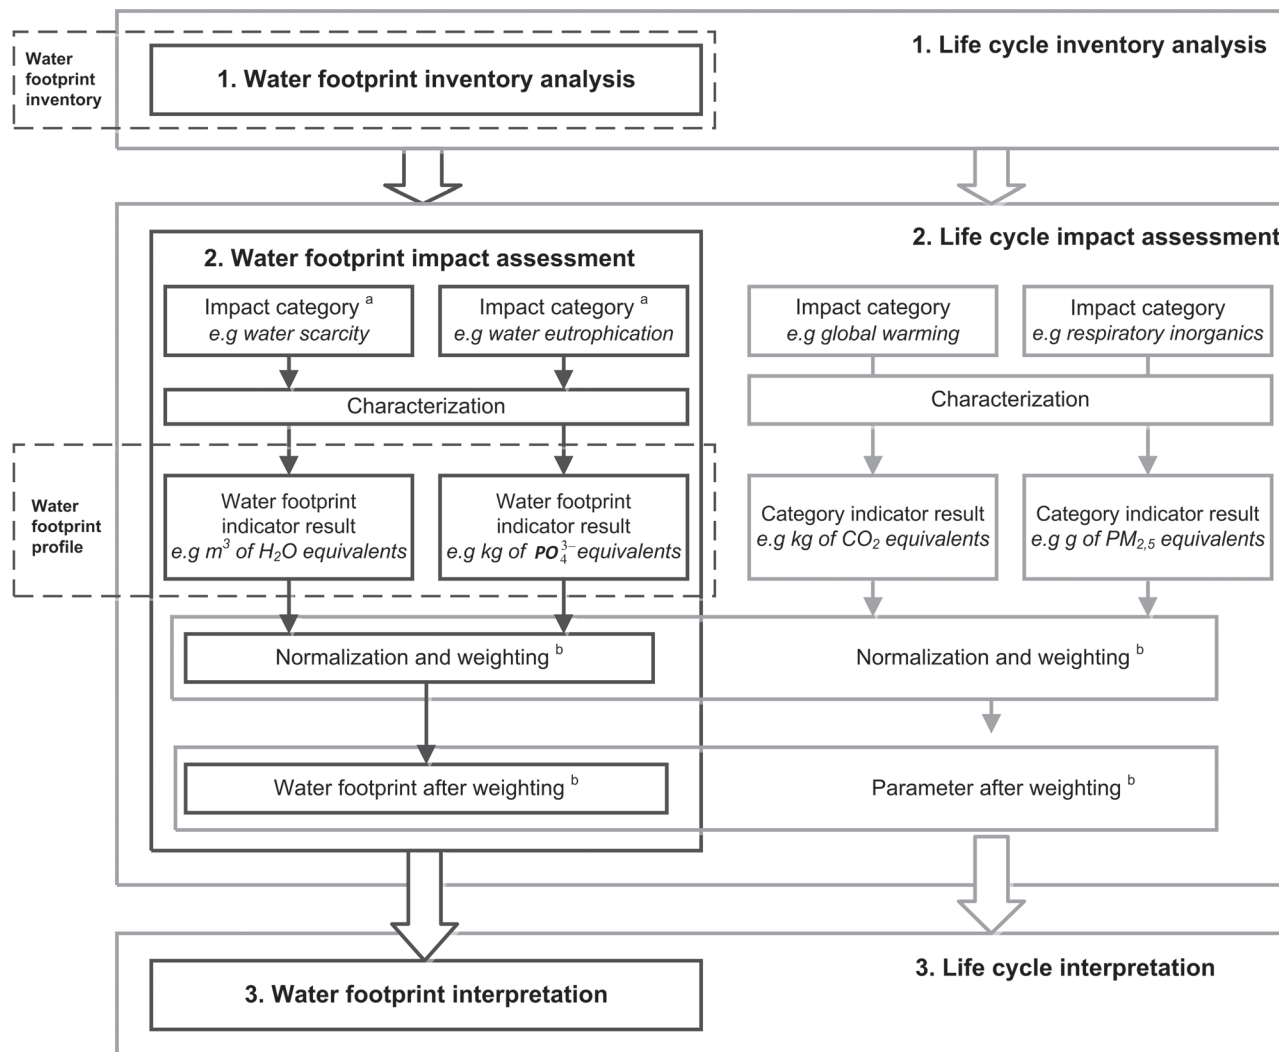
Water footprint inventory

1. Water footprint inventory analysis

1. Life cycle inventory analysis

2. Water footprint impact assessment

2. Life cycle impact assessment

Impact category $^a$
e.g water scarcity

Impact category $^a$
e.g water eutrophication

Impact category
e.g global warming

Impact category
e.g respiratory inorganics

Characterization

Characterization

Water footprint profile

Water footprint indicator result
e.g $m^3$ of $H_2O$ equivalents

Water footprint indicator result
e.g kg of $PO_4^{3-}$ equivalents

Category indicator result
e.g kg of $CO_2$ equivalents

Category indicator result
e.g g of $PM_{2,5}$ equivalents

Normalization and weighting $^b$

Normalization and weighting $^b$

Water footprint after weighting $^b$

Parameter after weighting $^b$

3. Water footprint interpretation

3. Life cycle interpretation